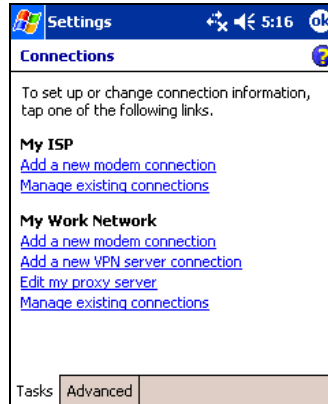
Settings 5:16 ok

Connections

To set up or change connection information, tap one of the following links.

My ISP
Add a new modem connection
Manage existing connections

My Work Network
Add a new modem connection
Add a new VPN server connection
Edit my proxy server
Manage existing connections

Tasks | Advanced